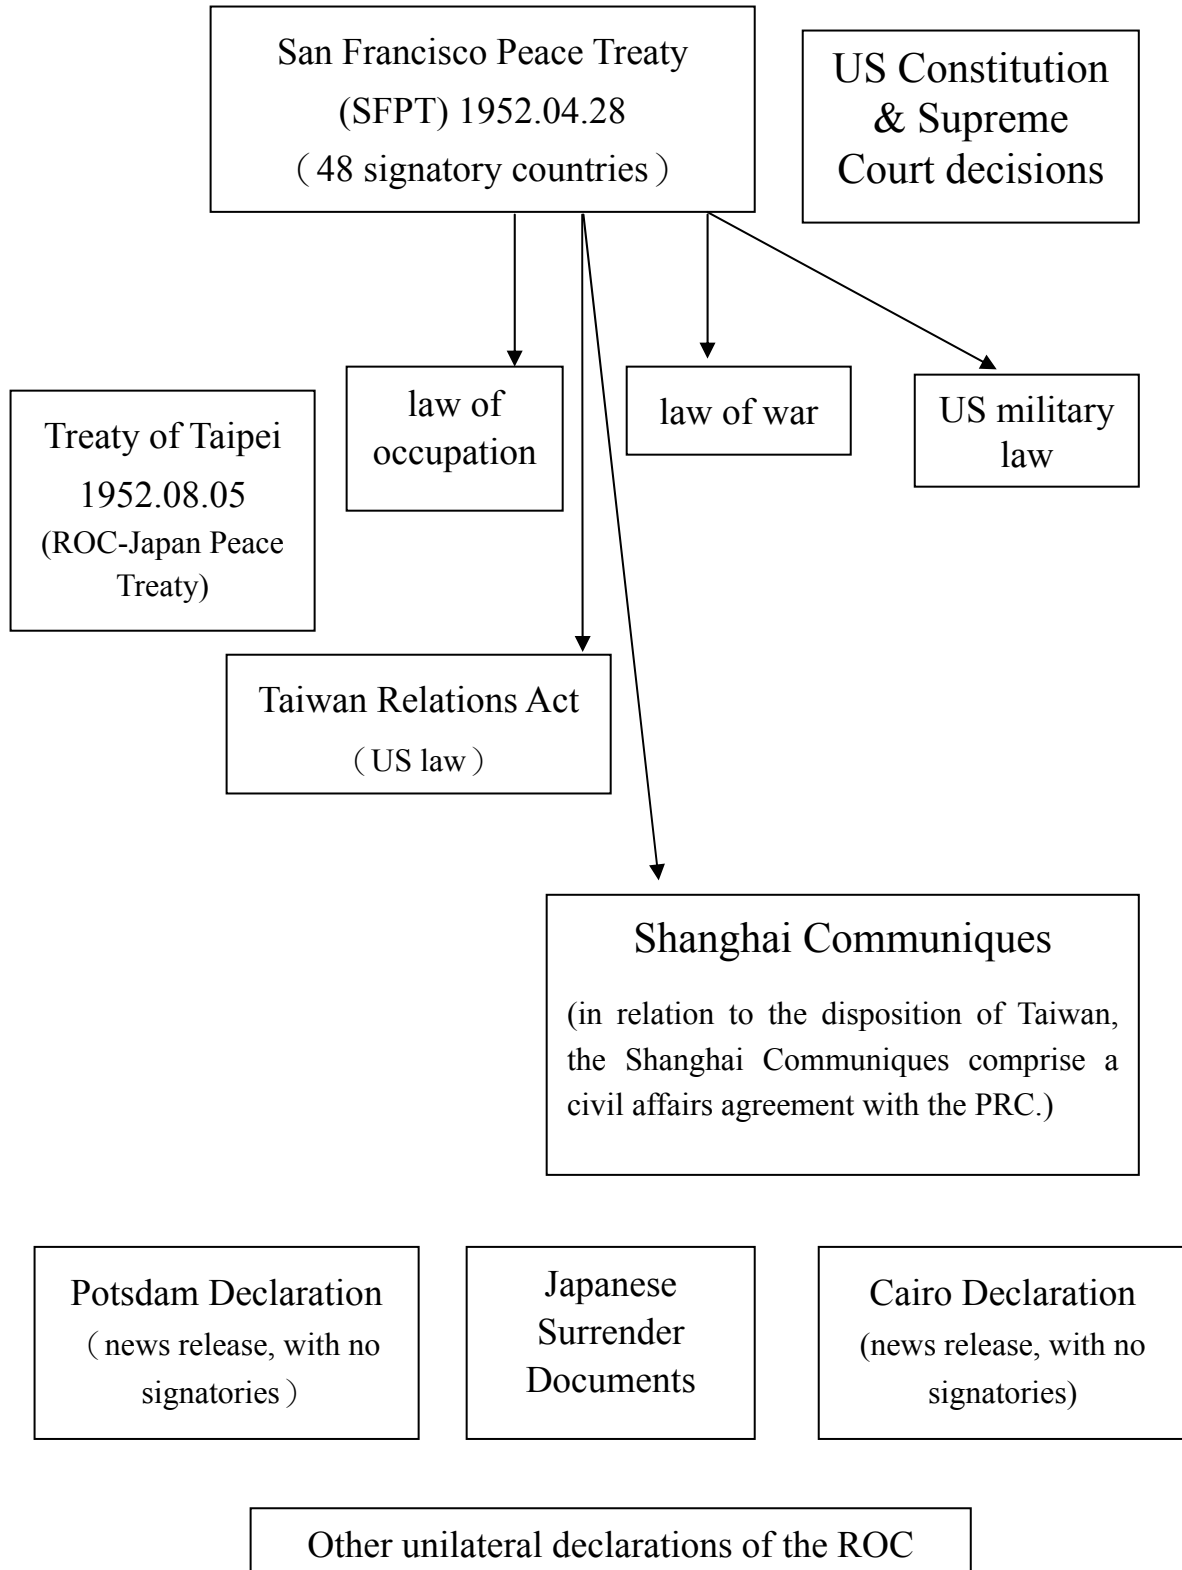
San Francisco Peace Treaty (SFPT) 1952.04.28 （48 signatory countries）

US Constitution & Supreme Court decisions

Treaty of Taipei 1952.08.05 (ROC-Japan Peace Treaty)

law of occupation

law of war

US military law

Taiwan Relations Act （US law）

Shanghai Communiques

(in relation to the disposition of Taiwan, the Shanghai Communiques comprise a civil affairs agreement with the PRC.)

Potsdam Declaration （news release, with no signatories）

Japanese Surrender Documents

Cairo Declaration (news release, with no signatories)

Other unilateral declarations of the ROC